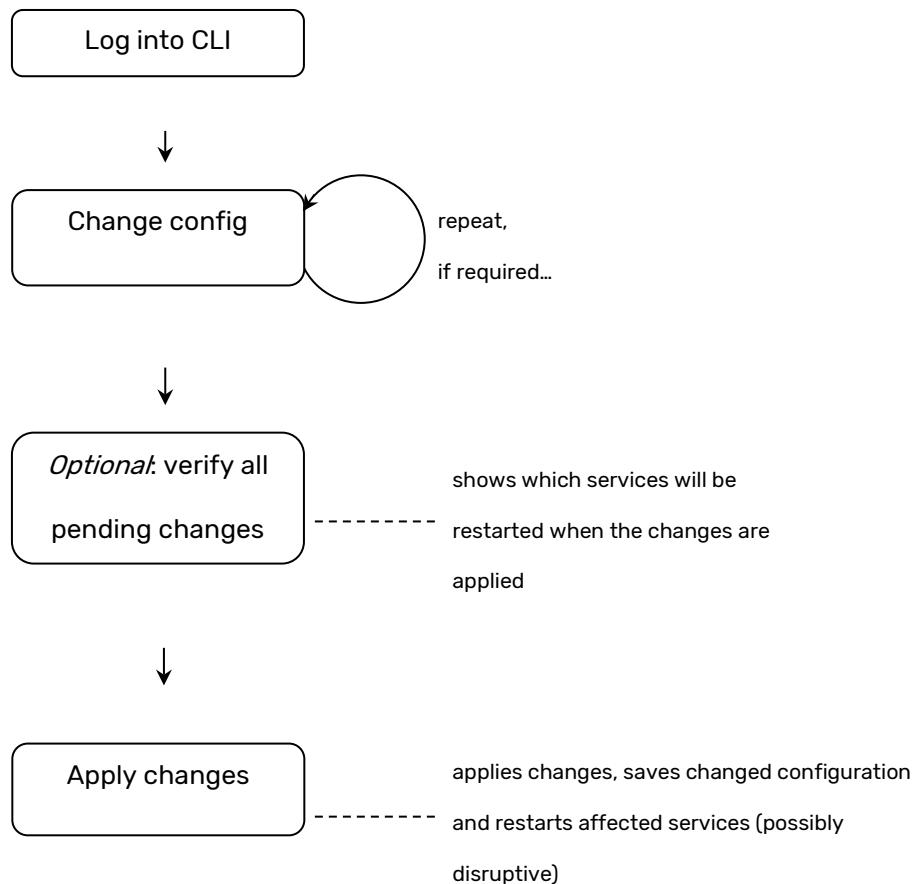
Log into CLI

Change config

repeat, if required…

*Optional*: verify all pending changes

shows which services will be restarted when the changes are applied

Apply changes

applies changes, saves changed configuration and restarts affected services (possibly disruptive)